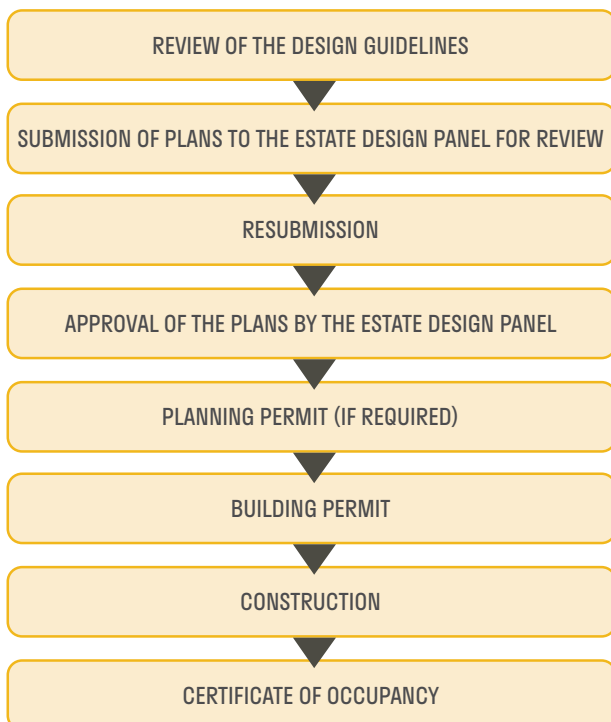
REVIEW OF THE DESIGN GUIDELINES

SUBMISSION OF PLANS TO THE ESTATE DESIGN PANEL FOR REVIEW

RESUBMISSION

APPROVAL OF THE PLANS BY THE ESTATE DESIGN PANEL

PLANNING PERMIT (IF REQUIRED)

BUILDING PERMIT

CONSTRUCTION

CERTIFICATE OF OCCUPANCY